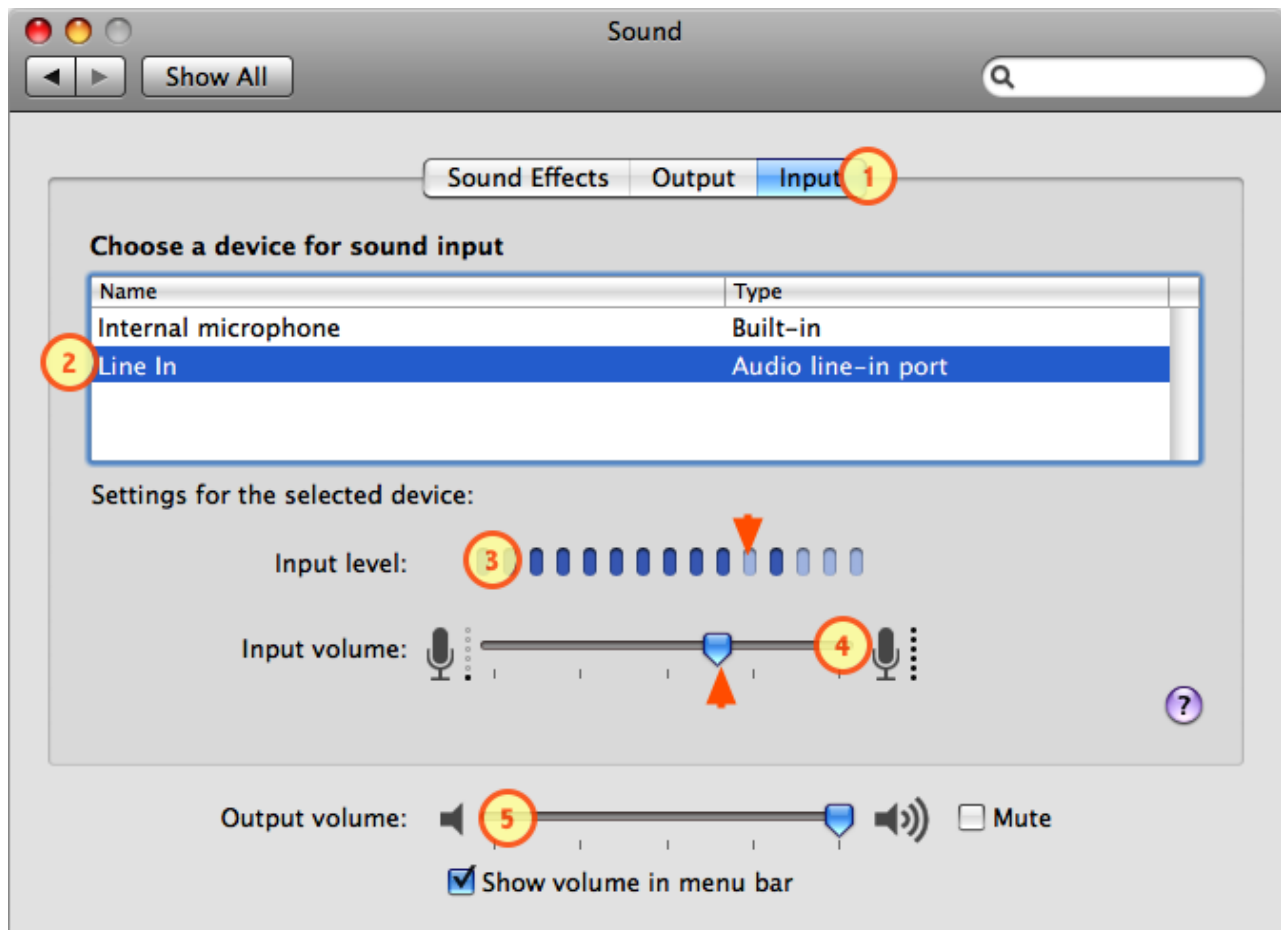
Sound

Show All

Sound Effects Output Input 1

Choose a device for sound input

| Name | Type |
|---|---|
| Internal microphone | Built-in |
| Line In | Audio line-in port |

2

Settings for the selected device:

Input level: 3

Input volume: 4

?

Output volume: 5 Mute

Show volume in menu bar